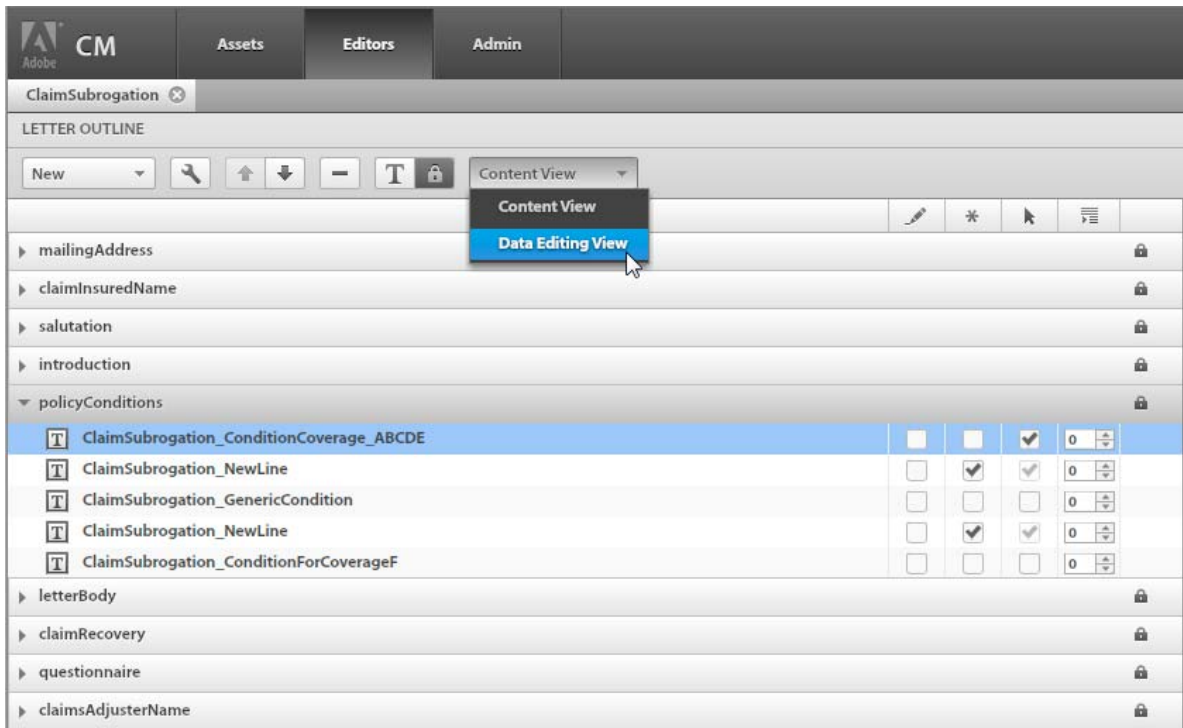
Adobe CM Assets Editors Admin

ClaimSubrogation

LETTER OUTLINE

New

T

Content View

Content View

Data Editing View

mailingAddress

claimInsuredName

salutation

introduction

policyConditions

T ClaimSubrogation_ConditionCoverage_ABCDE 0

T ClaimSubrogation_NewLine 0

T ClaimSubrogation_GenericCondition 0

T ClaimSubrogation_NewLine 0

T ClaimSubrogation_ConditionForCoverageF 0

letterBody

claimRecovery

questionnaire

claimsAdjusterName